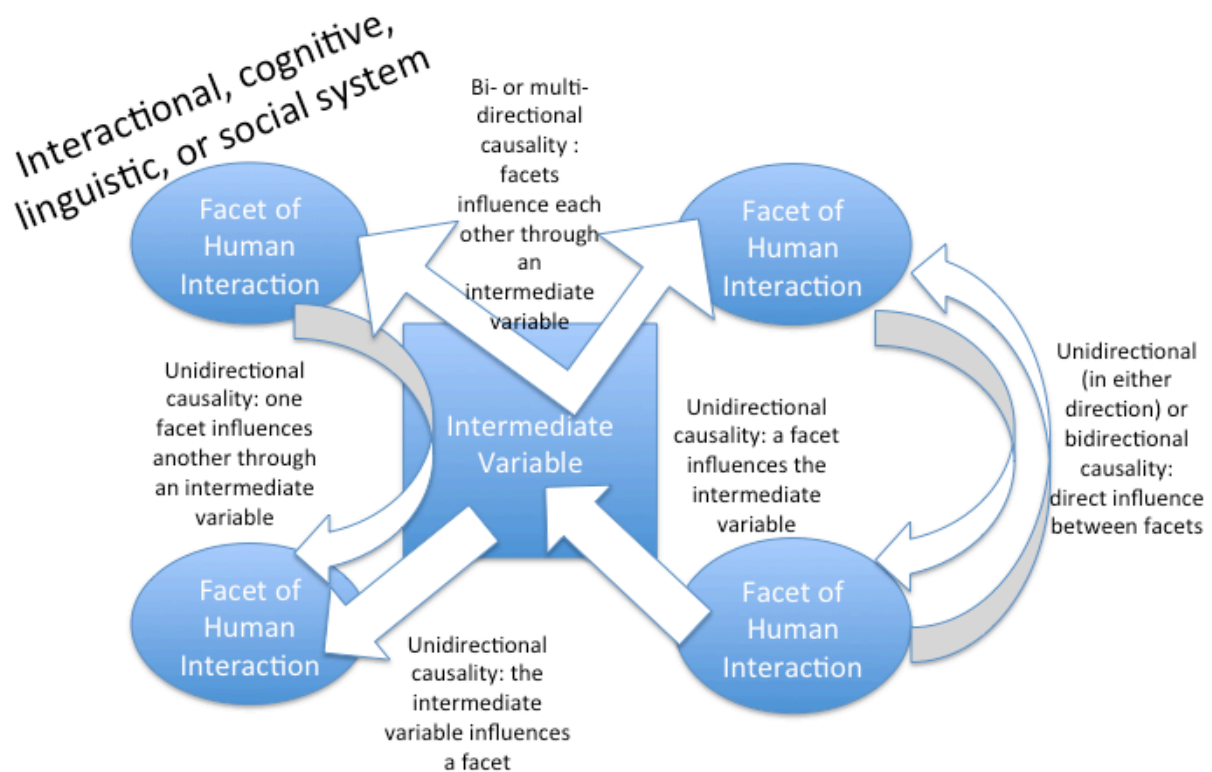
Interactional, cognitive, linguistic, or social system

Bi- or multi-directional causality : facets influence each other through an intermediate variable

Facet of Human Interaction

Facet of Human Interaction

Unidirectional causality: one facet influences another through an intermediate variable

Intermediate Variable

Unidirectional causality: a facet influences the intermediate variable

Unidirectional (in either direction) or bidirectional causality: direct influence between facets

Facet of Human Interaction

Facet of Human Interaction

Unidirectional causality: the intermediate variable influences a facet